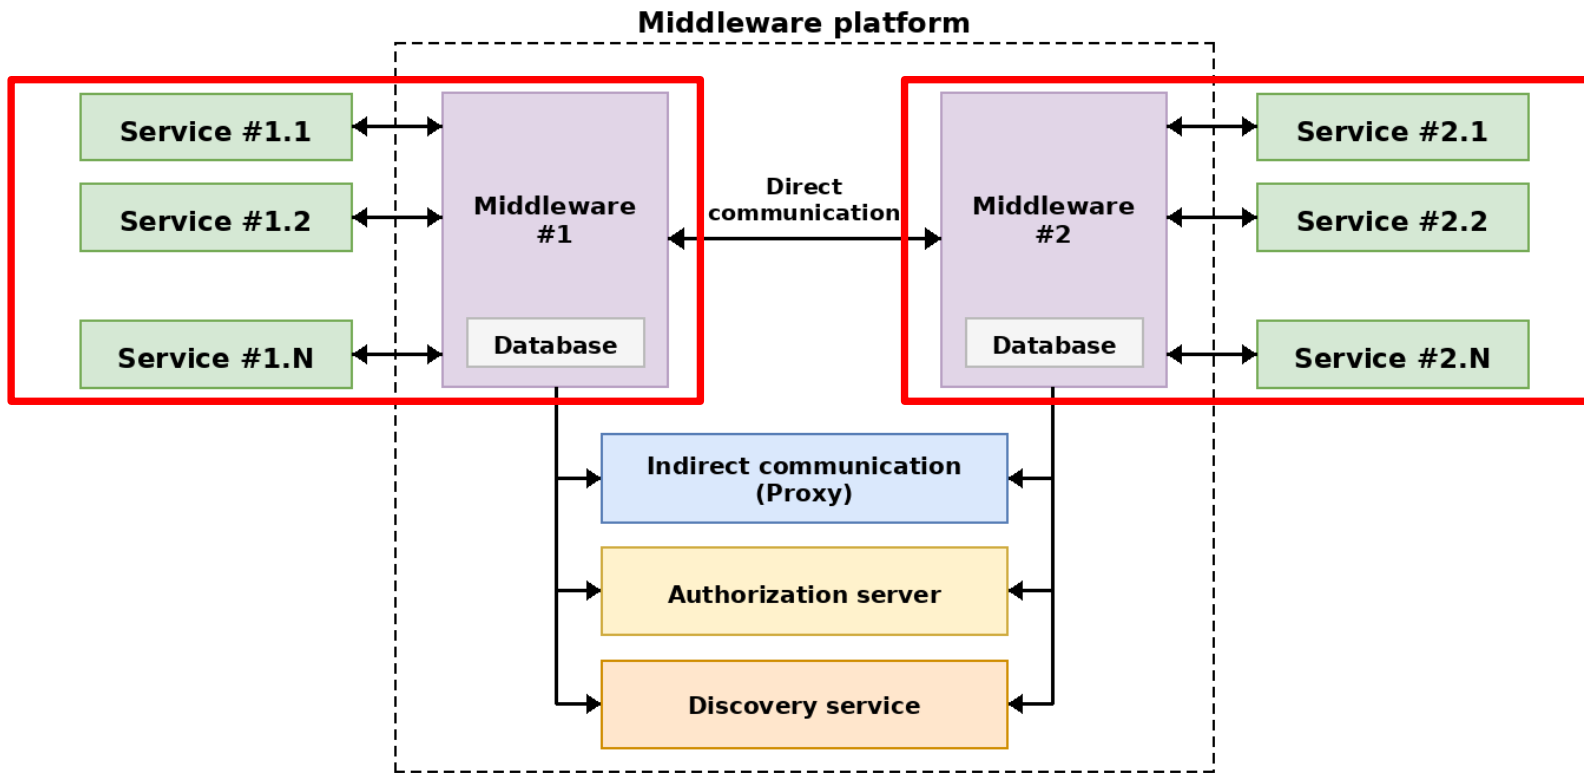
Middleware platform

Service #1.1

Service #1.2

Service #1.N

Middleware #1

Database

Direct communication

Middleware #2

Database

Service #2.1

Service #2.2

Service #2.N

Indirect communication (Proxy)

Authorization server

Discovery service